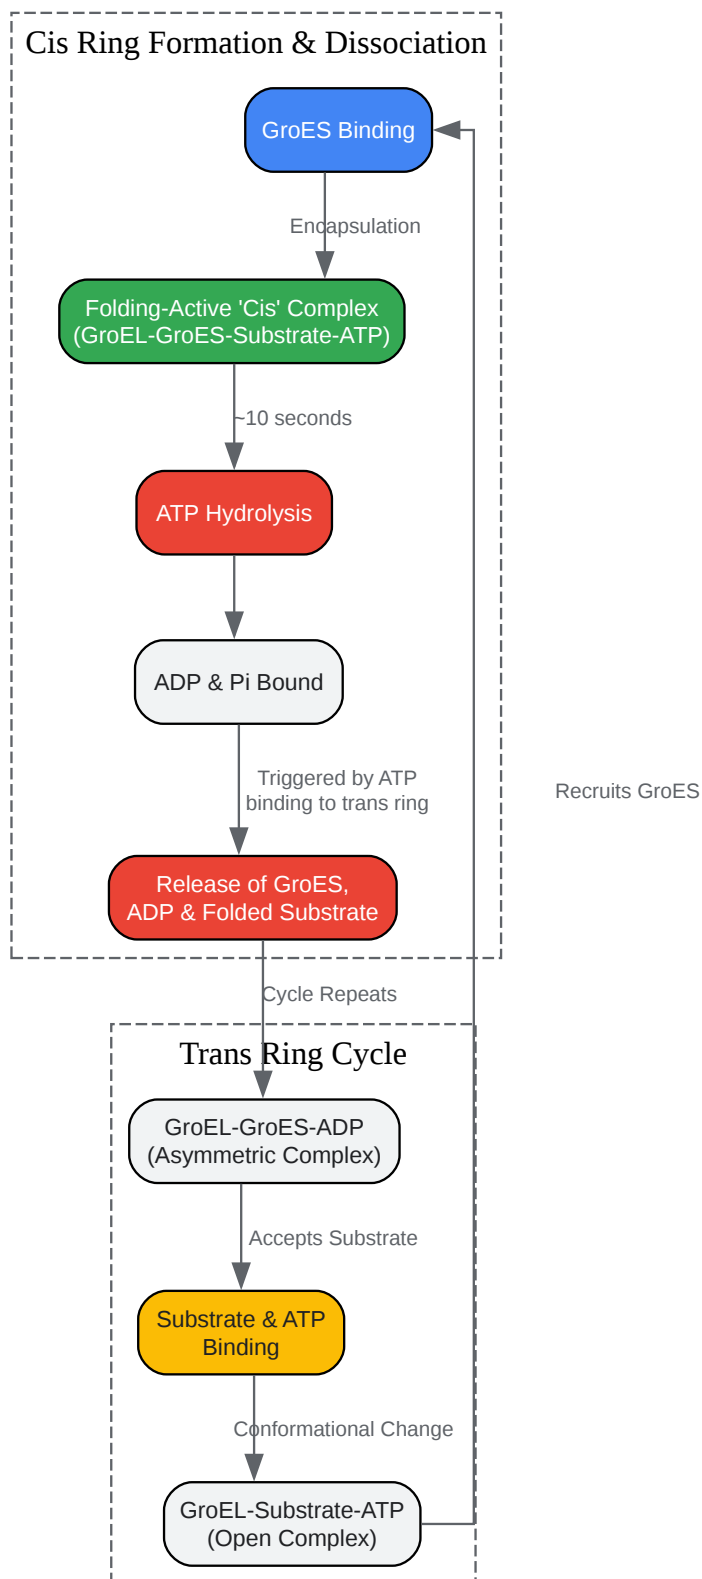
Cis Ring Formation & Dissociation

GroES Binding

Encapsulation

Folding-Active 'Cis' Complex (GroEL-GroES-Substrate-ATP)

~10 seconds

ATP Hydrolysis

ADP & Pi Bound

Triggered by ATP binding to trans ring

Release of GroES, ADP & Folded Substrate

Recruits GroES

Cycle Repeats

Trans Ring Cycle

GroEL-GroES-ADP (Asymmetric Complex)

Accepts Substrate

Substrate & ATP Binding

Conformational Change

GroEL-Substrate-ATP (Open Complex)